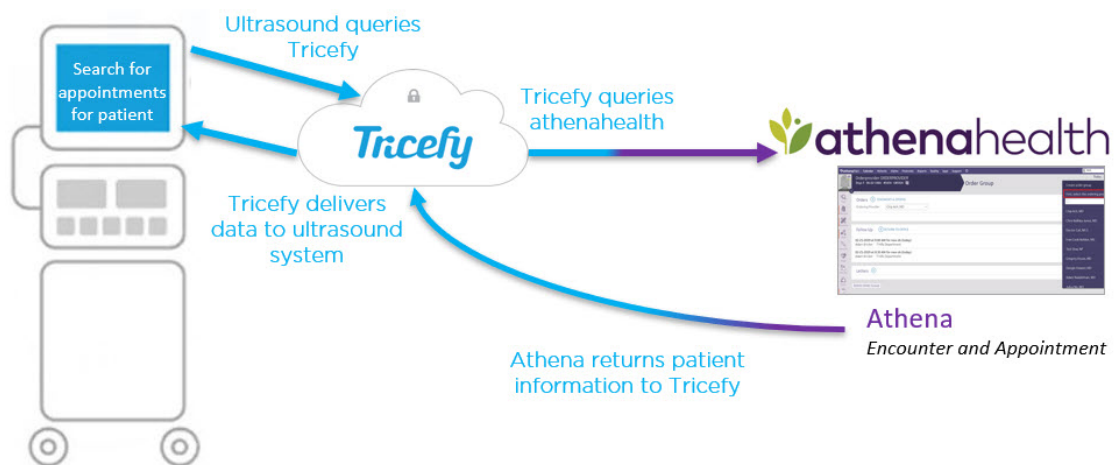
Search for appointments for patient

Ultrasound queries Tricefy

Tricefy

Tricefy queries athenahealth

athenahealth

Order Group

Tricefy delivers data to ultrasound system

Athena

Encounter and Appointment

Athena returns patient information to Tricefy